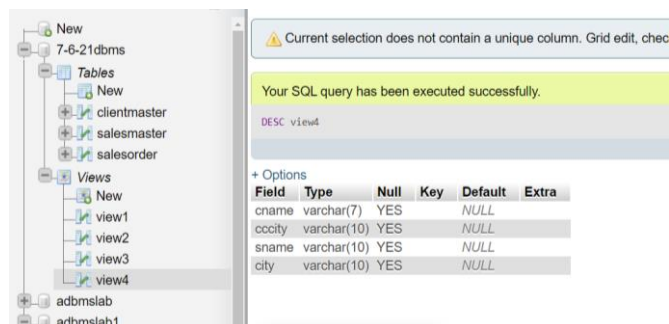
New
7-6-21dbms
Tables
New
clientmaster
salesmaster
salesorder
Views
New
view1
view2
view3
view4
adbmslab
adbmslab1

Current selection does not contain a unique column. Grid edit, chec

Your SQL query has been executed successfully.

DESC view4

+ Options

| Field | Type | Null | Key | Default | Extra |
|---|---|---|---|---|---|
| cname | varchar(7) | YES | | NULL | |
| cccity | varchar(10) | YES | | NULL | |
| sname | varchar(10) | YES | | NULL | |
| city | varchar(10) | YES | | NULL | |